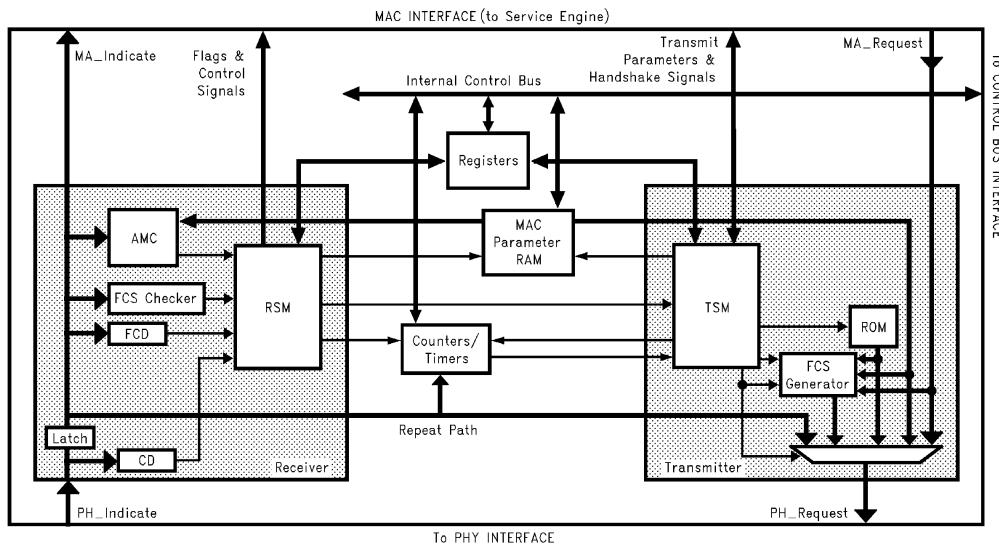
MAC INTERFACE (to Service Engine)

MA_Indicate

Flags & Control Signals

Transmit Parameters & Handshake Signals

MA_Request

TO CONTROL BUS INTERFACE

Internal Control Bus

Registers

AMC

MAC Parameter RAM

FCS Checker

RSM

TSM

FCD

Counters/ Timers

ROM

FCS Generator

Repeat Path

Latch

CD

Receiver

Transmitter

PH_Indicate

PH_Request

To PHY INTERFACE